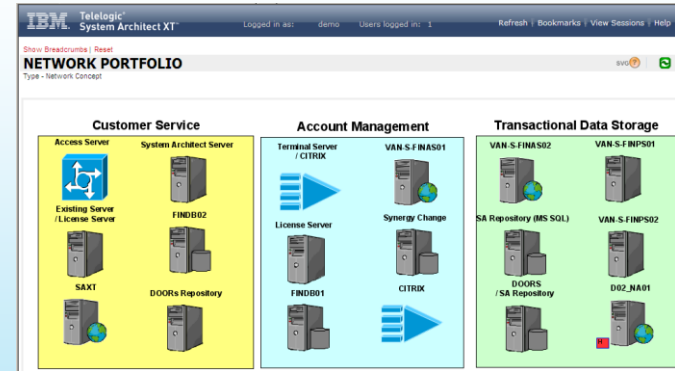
IBM. Telelogic® System Architect XT® Logged in as: demo Users logged in: 1 Refresh | Bookmarks | View Sessions | Help

Show Breadcrumbs | Reset

NETWORK PORTFOLIO

Type - Network Concept

SVG

Customer Service

Access Server

System Architect Server

Existing Server / License Server

FINDB02

SAXT

DOORs Repository

Account Management

Terminal Server / CITRIX

VAN-S-FINAS01

License Server

Synergy Change

FINDB01

CITRIX

Transactional Data Storage

VAN-S-FINAS02

VAN-S-FINPS01

SA Repository (MS SQL)

VAN-S-FINPS02

DOORS / SA Repository

D02_NA01